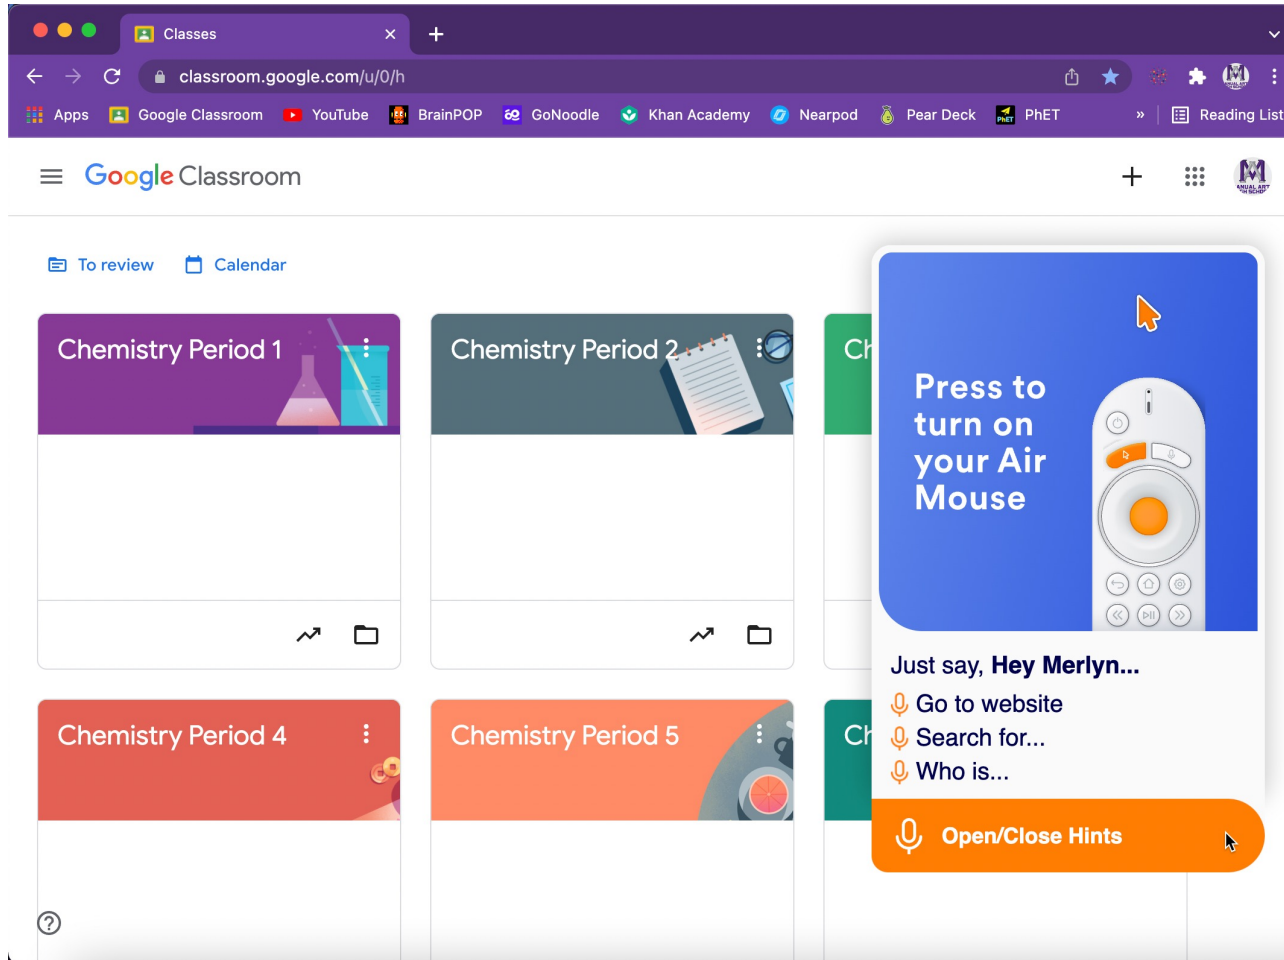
Classes

classroom.google.com/u/0/h

Apps Google Classroom YouTube BrainPOP GoNoodle Khan Academy Nearpod Pear Deck PhET » Reading List

Google Classroom

To review Calendar

Chemistry Period 1

Chemistry Period 2

Ch

Chemistry Period 4

Chemistry Period 5

Ch

Press to turn on your Air Mouse

Just say, **Hey Merlyn...**

Go to website

Search for...

Who is...

Open/Close Hints